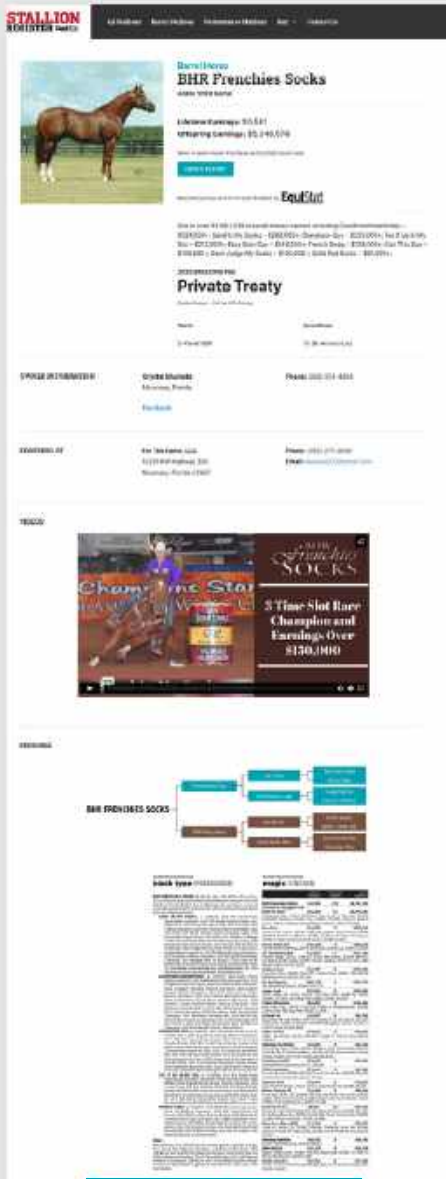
STALLION REGISTER

Barrel Horse

BHR Frenchies Socks

Lifetime Earnings: $0,541

Offspring Earnings: $5,246,576

Private Treaty

STALLION INFORMATION

Facebook

STANDING AT

VIDEOS

BHR Frenchies Socks

3 Time Slot Race Champion and Earnings Over $150,000

PEDIGREE

BHR FRENCHIES SOCKS

stock type

equis